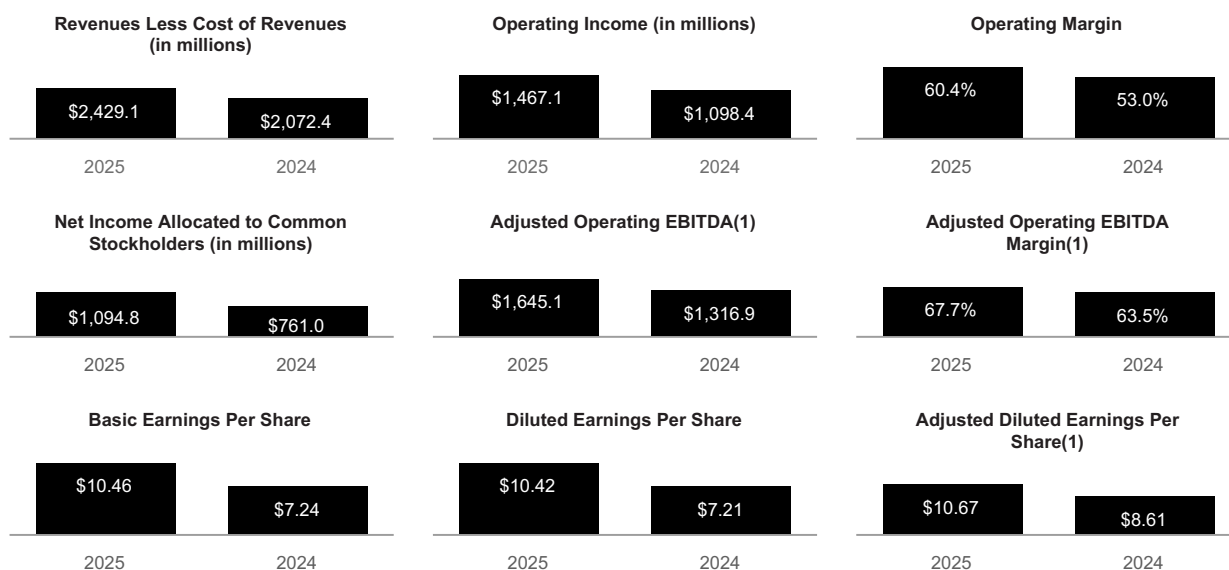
Revenues Less Cost of Revenues (in millions)

$2,429.1
$2,072.4
2025
2024

Operating Income (in millions)

$1,467.1
$1,098.4
2025
2024

Operating Margin

60.4%
53.0%
2025
2024

Net Income Allocated to Common Stockholders (in millions)

$1,094.8
$761.0
2025
2024

Adjusted Operating EBITDA(1)

$1,645.1
$1,316.9
2025
2024

Adjusted Operating EBITDA Margin(1)

67.7%
63.5%
2025
2024

Basic Earnings Per Share

$10.46
$7.24
2025
2024

Diluted Earnings Per Share

$10.42
$7.21
2025
2024

Adjusted Diluted Earnings Per Share(1)

$10.67
$8.61
2025
2024